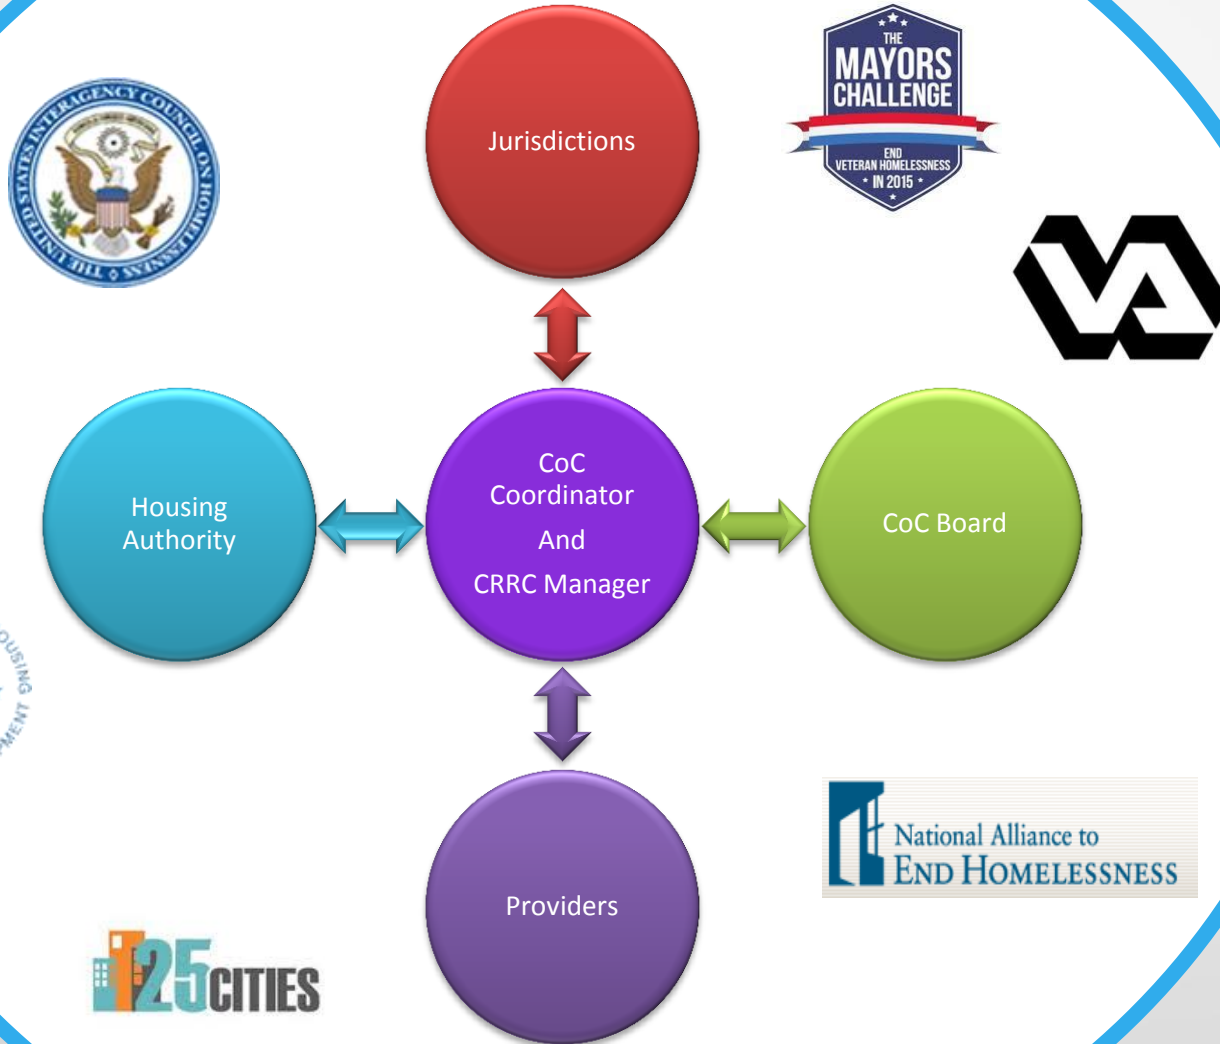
THE UNITED STATES INTERAGENCY COUNCIL ON HOMELESSNESS

Jurisdictions

THE MAYORS CHALLENGE END VETERAN HOMELESSNESS IN 2015

Housing Authority

CoC Coordinator And CRRC Manager

CoC Board

OUSING
PMENT

Providers

National Alliance to END HOMELESSNESS

25CITIES